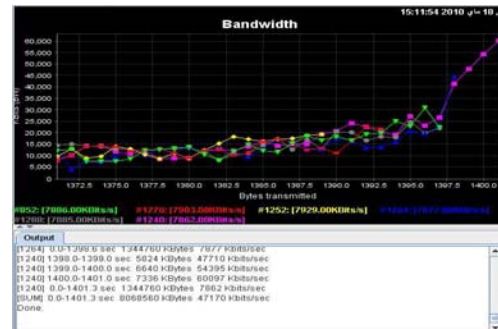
15:11:54 2010 مايو 18

Bandwidth

60,000
55,000
50,000
45,000
40,000
35,000
30,000
25,000
20,000
15,000
10,000
5,000
0

1372.5 1375.0 1377.5 1380.0 1382.5 1385.0 1387.5 1390.0 1392.5 1395.0 1397.5 1400.0

Bytes transmitted

#852: [7086.00KBits/s] #1270: [7903.00KBits/s] #1252: [7929.00KBits/s] #1264: [7877.00KBits/s]
#1288: [7885.00KBits/s] #1240: [7862.00KBits/s]

Output

[1264] 0.0-1398.6 sec 1344760 KBytes 7877 Kbits/sec
[1240] 1398.0-1399.0 sec 5824 KBytes 47710 Kbits/sec
[1240] 1399.0-1400.0 sec 6640 KBytes 54395 Kbits/sec
[1240] 1400.0-1401.0 sec 7336 KBytes 60097 Kbits/sec
[1240] 0.0-1401.3 sec 1344760 KBytes 7862 Kbits/sec
[SUM] 0.0-1401.3 sec 8068560 KBytes 47170 Kbits/sec
Done.